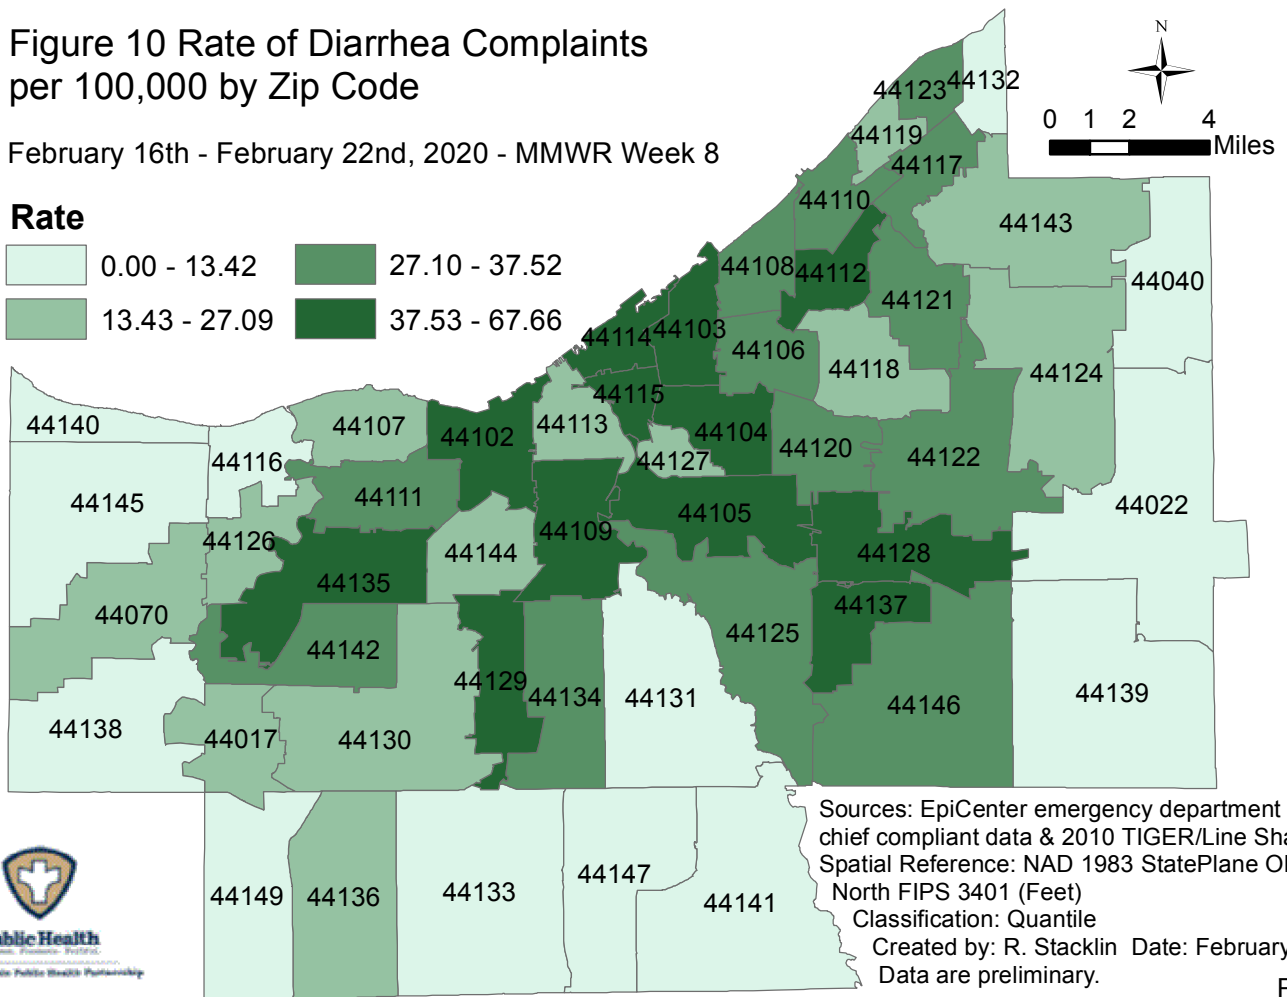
Figure 10 Rate of Diarrhea Complaints per 100,000 by Zip Code

February 16th - February 22nd, 2020 - MMWR Week 8

Rate

0.00 - 13.42
13.43 - 27.09
27.10 - 37.52
37.53 - 67.66

N

0 1 2 4 Miles

44123 44132
44119
44117
44110
44143
44108 44112
44040
44121
44114 44103
44106
44118
44124
44115
44140
44107
44102
44113
44104
44120
44122
44116
44127
44111
44145
44105
44022
44109
44126
44144
44128
44135
44137
44070
44125
44142
44129
44134
44131
44139
44146
44138
44017
44130
44149
44136
44133
44147
44141

Sources: EpiCenter emergency department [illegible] chief compliant data & 2010 TIGER/Line Sha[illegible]
Spatial Reference: NAD 1983 StatePlane O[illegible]
North FIPS 3401 (Feet)
Classification: Quantile
Created by: R. Stacklin Date: February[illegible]
Data are preliminary.

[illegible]blic Health
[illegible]n Public Health Partnership

P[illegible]